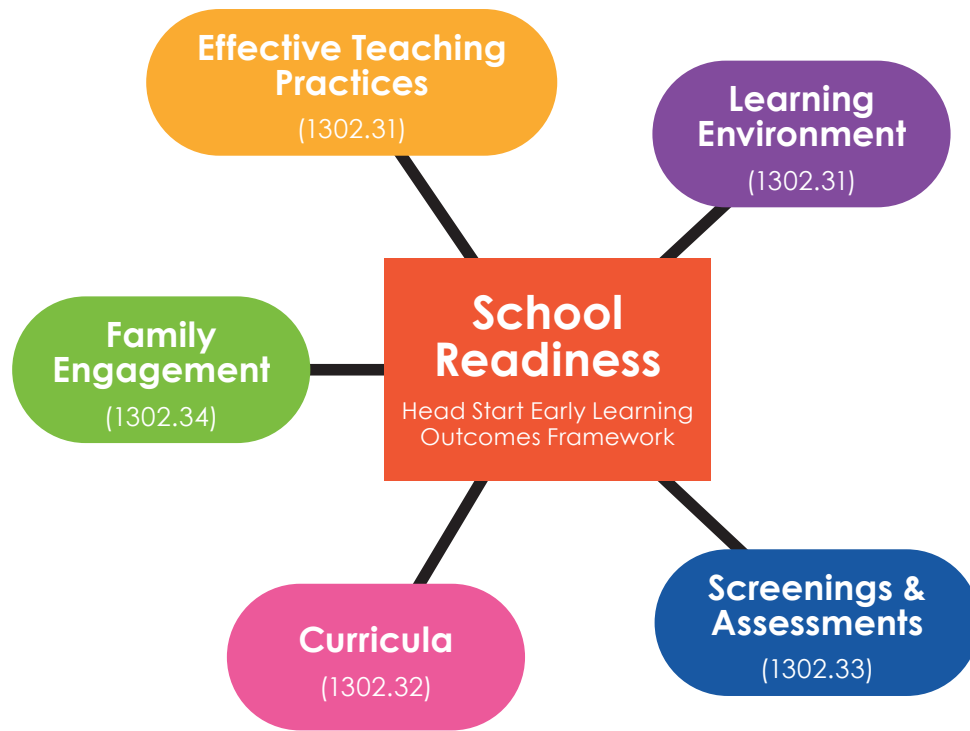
Effective Teaching Practices
(1302.31)

Learning Environment
(1302.31)

School Readiness
Head Start Early Learning Outcomes Framework

Family Engagement
(1302.34)

Curricula
(1302.32)

Screenings & Assessments
(1302.33)